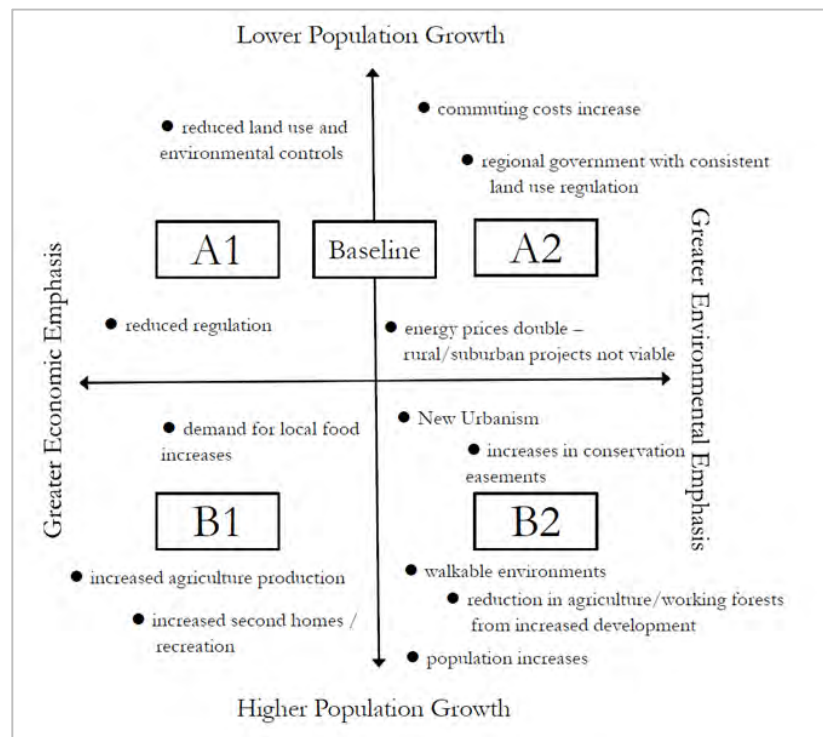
Lower Population Growth

● reduced land use and environmental controls

● commuting costs increase

● regional government with consistent land use regulation

A1

Baseline

A2

Greater Economic Emphasis

Greater Environmental Emphasis

● reduced regulation

● energy prices double – rural/suburban projects not viable

● demand for local food increases

● New Urbanism

● increases in conservation easements

B1

B2

● increased agriculture production

● increased second homes / recreation

● walkable environments

● reduction in agriculture/working forests from increased development

● population increases

Higher Population Growth